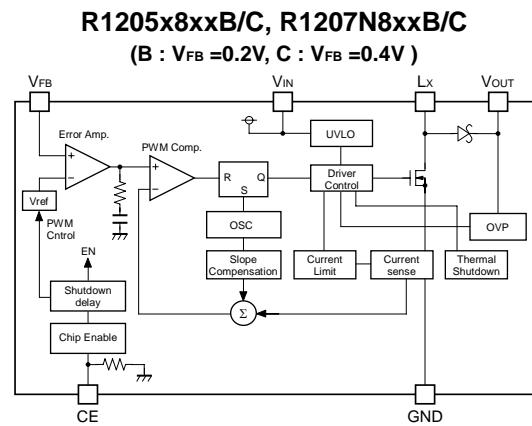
R1205x8xxB/C, R1207N8xxB/C
(B : $V_{FB}$ =0.2V, C : $V_{FB}$ =0.4V )

$V_{FB}$
$V_{IN}$
$L_X$
$V_{OUT}$

Error Amp.
+
−
PWM Comp.
−
+
R
Q
S
UVLO
Driver Control
Vref
PWM Cntrol
EN
OSC
OVP
Slope Compensation
Current Limit
Current sense
Thermal Shutdown
Shutdown delay
Σ
Chip Enable

CE
GND